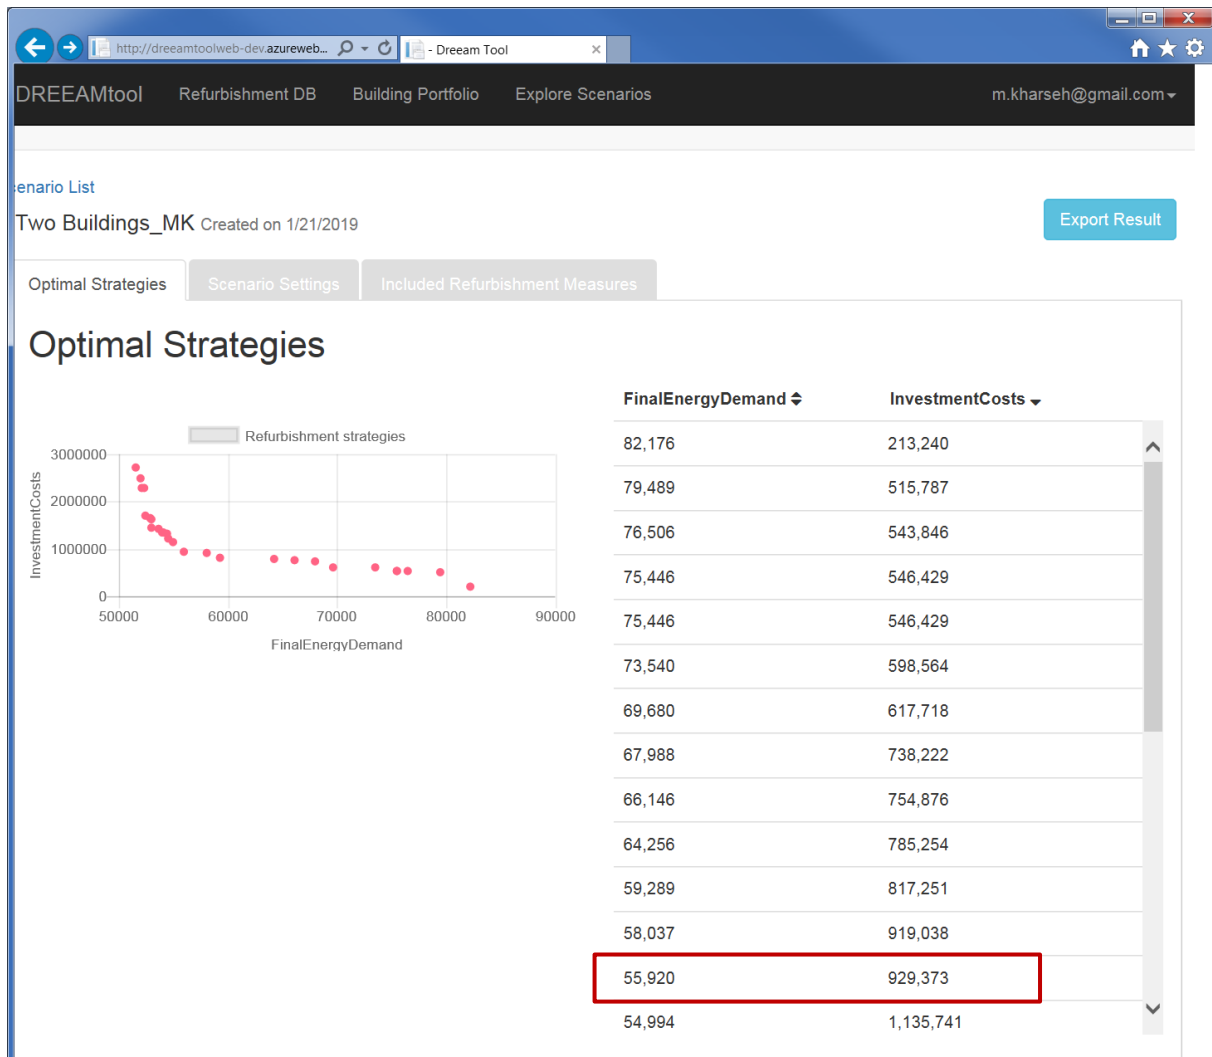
http://dreeamtoolweb-dev.azureweb...
- Dreeam Tool

DREEAMtool Refurbishment DB Building Portfolio Explore Scenarios m.kharseh@gmail.com

enario List

Two Buildings_MK Created on 1/21/2019

Export Result

Optimal Strategies | Scenario Settings | Included Refurbishment Measures

Optimal Strategies

Refurbishment strategies

3000000
2000000
1000000
0

InvestmentCosts

50000 60000 70000 80000 90000

FinalEnergyDemand

| FinalEnergyDemand | InvestmentCosts |
|---|---|
| 82,176 | 213,240 |
| 79,489 | 515,787 |
| 76,506 | 543,846 |
| 75,446 | 546,429 |
| 75,446 | 546,429 |
| 73,540 | 598,564 |
| 69,680 | 617,718 |
| 67,988 | 738,222 |
| 66,146 | 754,876 |
| 64,256 | 785,254 |
| 59,289 | 817,251 |
| 58,037 | 919,038 |
| 55,920 | 929,373 |
| 54,994 | 1,135,741 |